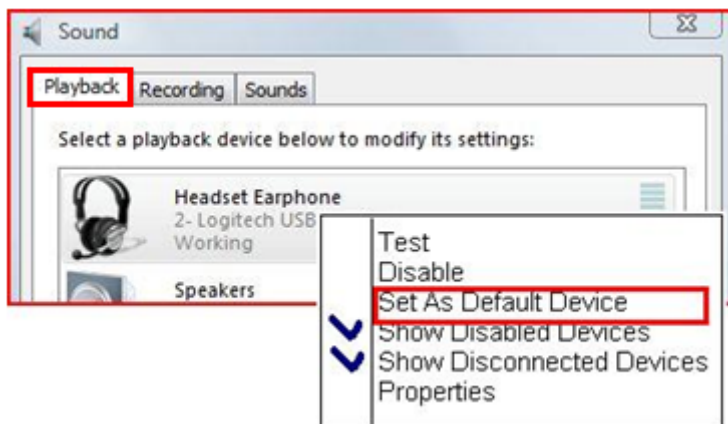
Sound

Playback Recording Sounds

Select a playback device below to modify its settings:

Headset Earphone
2- Logitech USB
Working

Speakers

Test
Disable
Set As Default Device
Show Disabled Devices
Show Disconnected Devices
Properties